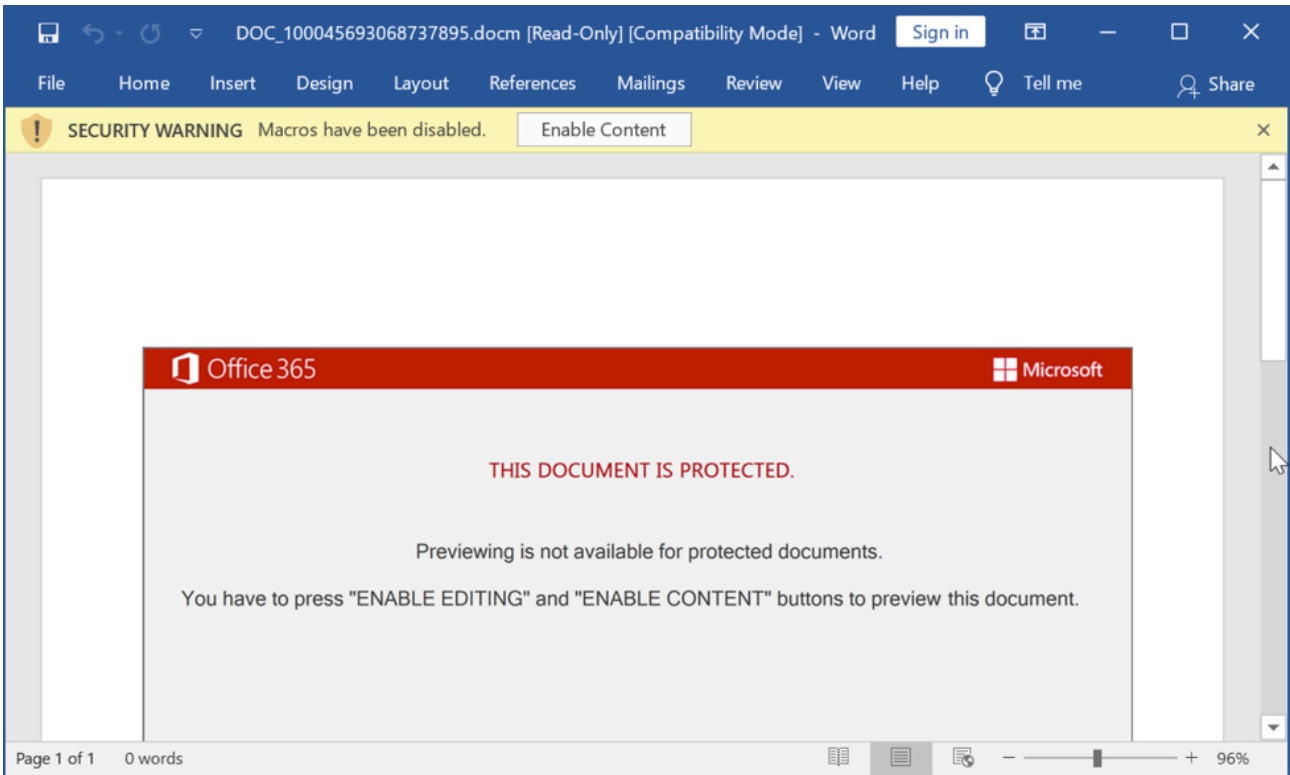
DOC_100045693068737895.docm [Read-Only] [Compatibility Mode] - Word Sign in

File Home Insert Design Layout References Mailings Review View Help Tell me Share

SECURITY WARNING Macros have been disabled. Enable Content

Office 365 Microsoft

THIS DOCUMENT IS PROTECTED.

Previewing is not available for protected documents.

You have to press "ENABLE EDITING" and "ENABLE CONTENT" buttons to preview this document.

Page 1 of 1 0 words

96%